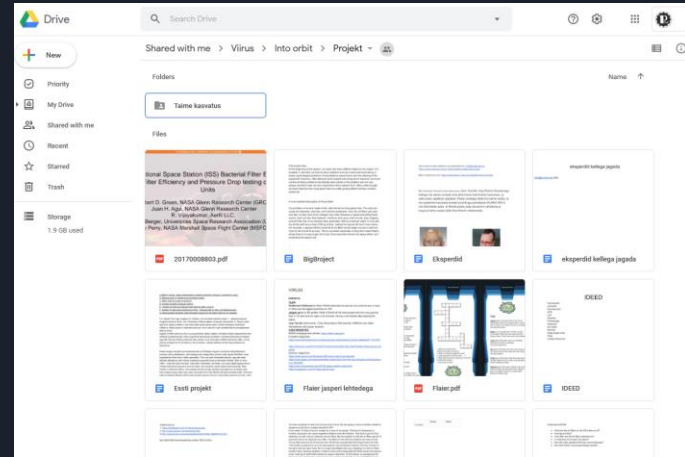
Drive

Search Drive

New

Priority

My Drive

Shared with me

Recent

Starred

Trash

Storage

1.9 GB used

Shared with me > Viirus > Into orbit > Projekt

Folders

Name

Taime kasvatus

Files

ational Space Station (ISS) Bacterial Filter E
ilter Efficiency and Pressure Drop testing c
Units
bert D. Green, NASA Glenn Research Center (GRC
Juan H. Agui, NASA Glenn Research Center
R. Vijayakumar, Aerfil LLC.
Berger, Universities Space Research Association (U
- Perry, NASA Marshall Space Flight Center (MSFC

20170008803.pdf

BigProject

Eksperdid

eksperdid kellega jagada

eksperdid kellega jagada

Essti projekt

Flaier jasperi lehtedega

Flaier.pdf

IDEED

IDEED